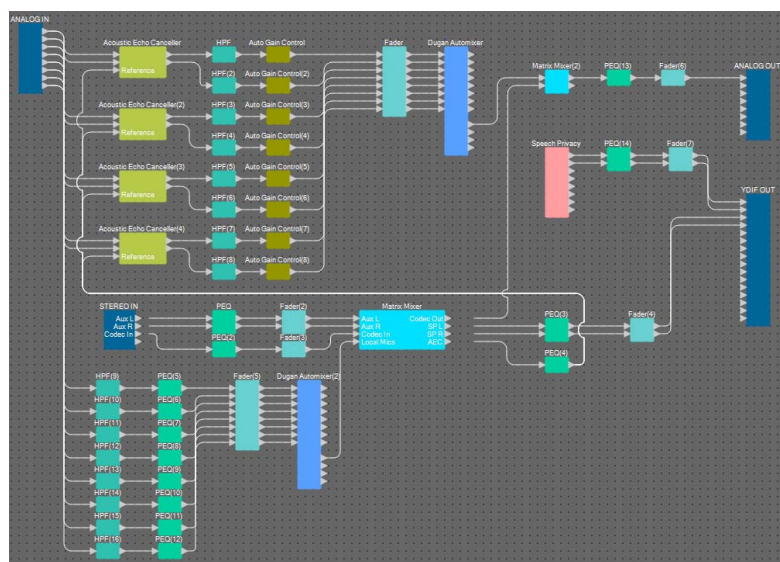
ANALOG IN

Acoustic Echo Canceller
Reference
HPF
Auto Gain Control
HPF(2)
Auto Gain Control(2)

Acoustic Echo Canceller(2)
Reference
HPF(3)
Auto Gain Control(3)
HPF(4)
Auto Gain Control(4)

Acoustic Echo Canceller(3)
Reference
HPF(5)
Auto Gain Control(5)
HPF(6)
Auto Gain Control(6)

Acoustic Echo Canceller(4)
Reference
HPF(7)
Auto Gain Control(7)
HPF(8)
Auto Gain Control(8)

Fader
Dugan Automixer

Matrix Mixer(2)
PEQ(13)
Fader(6)
ANALOG OUT

Speech Privacy
PEQ(14)
Fader(7)

YDIF OUT

STEREO IN
Aux L
Aux R
Codec In
PEQ
PEQ(2)
Fader(2)
Fader(3)

Matrix Mixer
Aux L
Aux R
Codec In
Local Mics
Codec Out
SP L
SP R
AEC

PEQ(3)
PEQ(4)
Fader(4)

HPF(9)
HPF(10)
HPF(11)
HPF(12)
HPF(13)
HPF(14)
HPF(15)
HPF(16)
PEQ(5)
PEQ(6)
PEQ(7)
PEQ(8)
PEQ(9)
PEQ(10)
PEQ(11)
PEQ(12)
Fader(5)
Dugan Automixer(2)